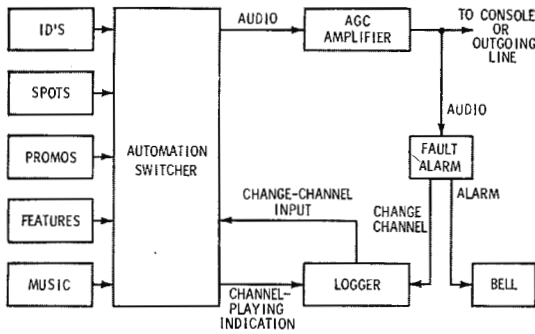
ID'S

SPOTS

PROMOS

FEATURES

MUSIC

AUTOMATION SWITCHER

AUDIO

AGC AMPLIFIER

TO CONSOLE OR OUTGOING LINE

AUDIO

FAULT ALARM

CHANGE-CHANNEL INPUT

CHANGE CHANNEL

ALARM

CHANNEL-PLAYING INDICATION

LOGGER

BELL